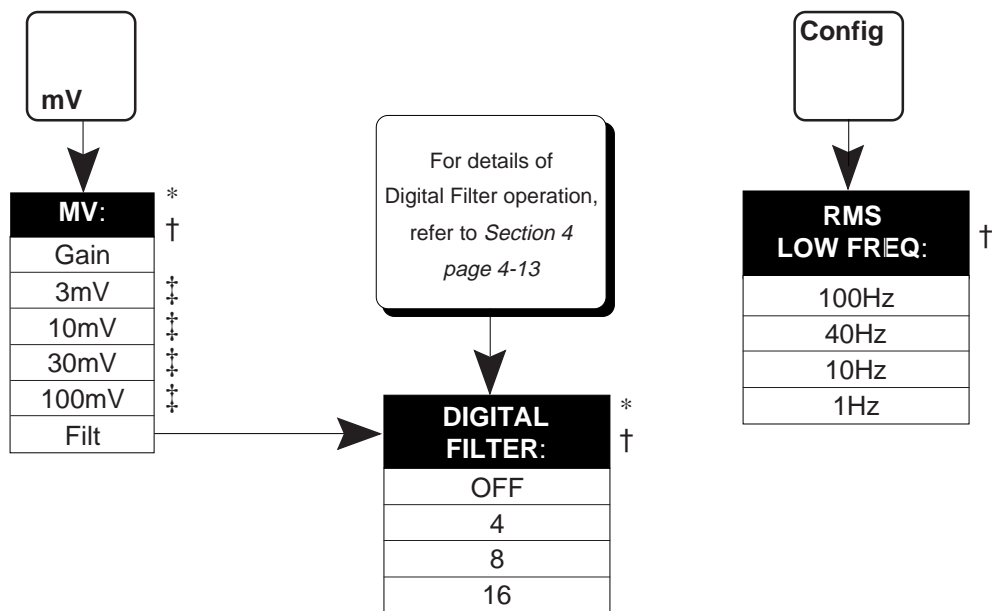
mV

MV:
*
†
Gain
3mV ‡
10mV ‡
30mV ‡
100mV ‡
Filt

For details of Digital Filter operation, refer to *Section 4* *page 4-13*

DIGITAL FILTER:
*
†
OFF
4
8
16

Config

RMS LOW FREQ:
†
100Hz
40Hz
10Hz
1Hz